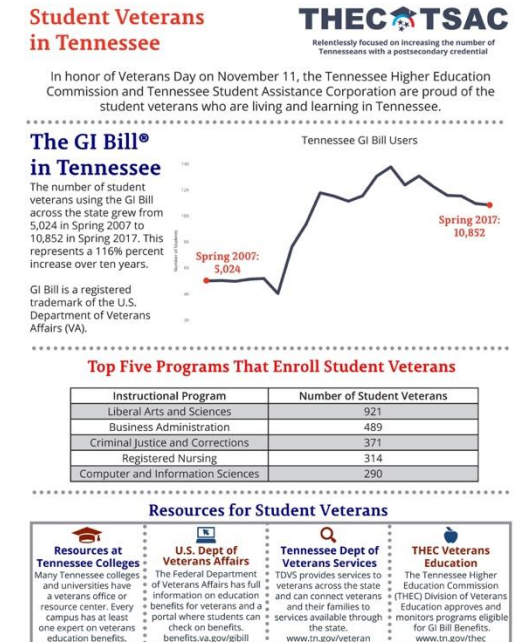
Student Veterans in Tennessee

THEC TSAC

Relentlessly focused on increasing the number of Tennesseans with a postsecondary credential

In honor of Veterans Day on November 11, the Tennessee Higher Education Commission and Tennessee Student Assistance Corporation are proud of the student veterans who are living and learning in Tennessee.

The GI Bill® in Tennessee

The number of student veterans using the GI Bill across the state grew from 5,024 in Spring 2007 to 10,852 in Spring 2017. This represents a 116% percent increase over ten years.

GI Bill is a registered trademark of the U.S. Department of Veterans Affairs (VA).

Tennessee GI Bill Users

Spring 2007: 5,024

Spring 2017: 10,852

Top Five Programs That Enroll Student Veterans

| Instructional Program | Number of Student Veterans |
|---|---|
| Liberal Arts and Sciences | 921 |
| Business Administration | 489 |
| Criminal Justice and Corrections | 371 |
| Registered Nursing | 314 |
| Computer and Information Sciences | 290 |

Resources for Student Veterans

Resources at Tennessee Colleges
Many Tennessee colleges and universities have a veterans office or resource center. Every campus has at least one expert on veterans education benefits.

U.S. Dept of Veterans Affairs
The Federal Department of Veterans Affairs has full information on education benefits for veterans and a portal where students can check on benefits.
benefits.va.gov/gibill

Tennessee Dept of Veterans Services
TDVS provides services to veterans across the state and can connect veterans and their families to services available through the state.
www.tn.gov/veteran

THEC Veterans Education
The Tennessee Higher Education Commission (THEC) Division of Veterans Education approves and monitors programs eligible for GI Bill Benefits.
www.tn.gov/thec